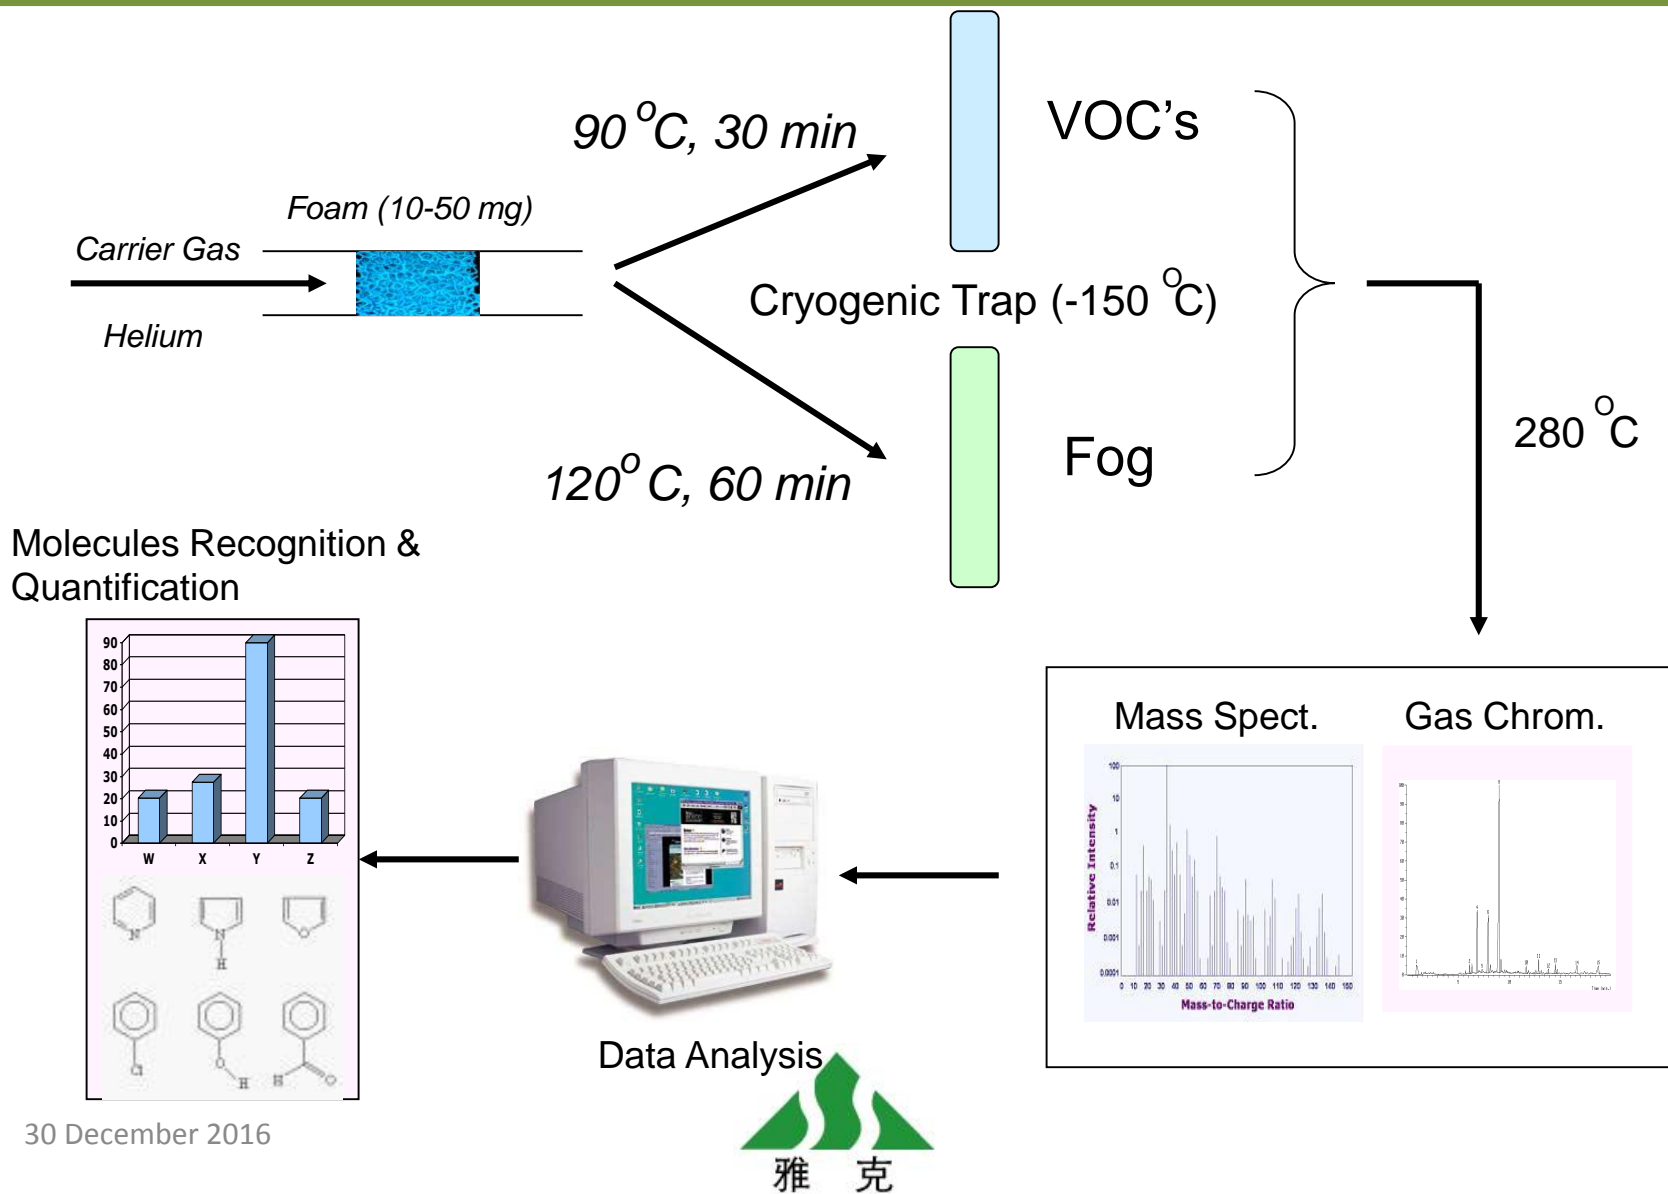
Foam (10-50 mg)

Carrier Gas

Helium

$90\,^{o}C$, 30 min

$120^{o}\,C$, 60 min

VOC's

Cryogenic Trap (-150 $^{o}C$)

Fog

280 $^{o}C$

Molecules Recognition & Quantification

| | |
|---|---|
| 90 | |
| 80 | |
| 70 | |
| 60 | |
| 50 | |
| 40 | |
| 30 | |
| 20 | |
| 10 | |
| 0 | |

W X Y Z

N

N H

O

Cl

O H

H O

Data Analysis

Mass Spect.

Gas Chrom.

100 10 1 0.1 0.01 0.001 0.0001

Relative Intensity

0 10 20 30 40 50 60 70 80 90 100 110 120 130 140 150

Mass-to-Charge Ratio

30 December 2016

雅 克